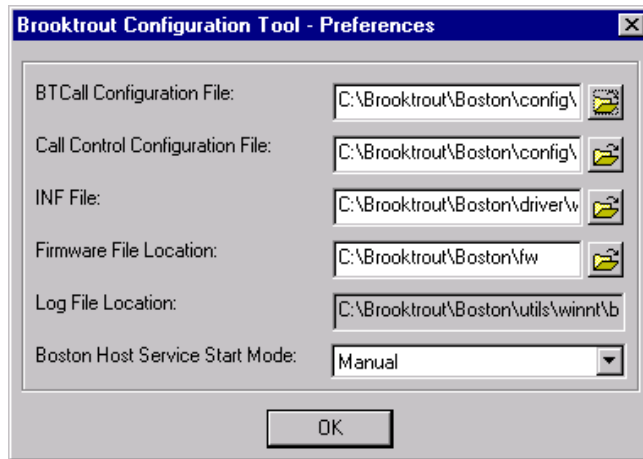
Brooktrout Configuration Tool - Preferences

BTCall Configuration File: C:\Brooktrout\Boston\config\

Call Control Configuration File: C:\Brooktrout\Boston\config\

INF File: C:\Brooktrout\Boston\driver\w

Firmware File Location: C:\Brooktrout\Boston\fw

Log File Location: C:\Brooktrout\Boston\utils\winnt\b

Boston Host Service Start Mode: Manual

OK